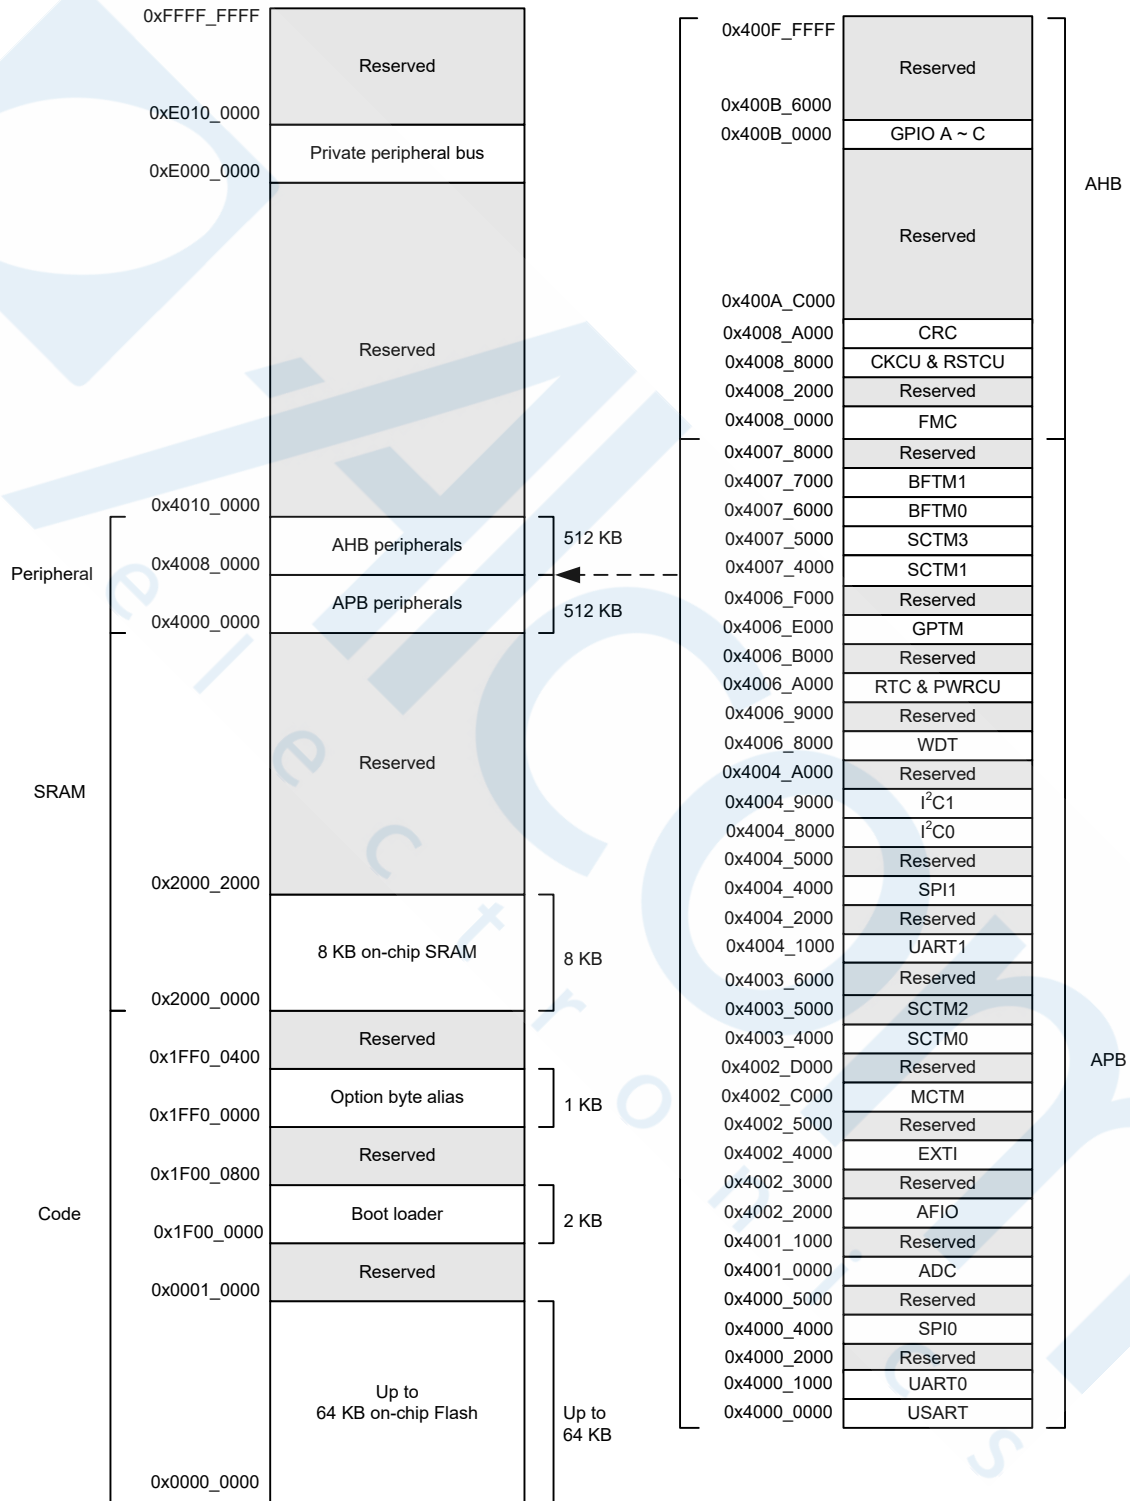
0xFFFF_FFFF
Reserved
0xE010_0000
Private peripheral bus
0xE000_0000
Reserved
0x4010_0000
AHB peripherals
512 KB
0x4008_0000
Peripheral
APB peripherals
512 KB
0x4000_0000
Reserved
SRAM
0x2000_2000
8 KB on-chip SRAM
8 KB
0x2000_0000
Reserved
0x1FF0_0400
Option byte alias
1 KB
0x1FF0_0000
Reserved
0x1F00_0800
Boot loader
2 KB
Code
0x1F00_0000
Reserved
0x0001_0000
Up to 64 KB on-chip Flash
Up to 64 KB
0x0000_0000

0x400F_FFFF
Reserved
0x400B_6000
0x400B_0000
GPIO A ~ C
Reserved
AHB
0x400A_C000
0x4008_A000
CRC
0x4008_8000
CKCU & RSTCU
0x4008_2000
Reserved
0x4008_0000
FMC
0x4007_8000
Reserved
0x4007_7000
BFTM1
0x4007_6000
BFTM0
0x4007_5000
SCTM3
0x4007_4000
SCTM1
0x4006_F000
Reserved
0x4006_E000
GPTM
0x4006_B000
Reserved
0x4006_A000
RTC & PWRCU
0x4006_9000
Reserved
0x4006_8000
WDT
0x4004_A000
Reserved
0x4004_9000
$I^2C1$
0x4004_8000
$I^2C0$
0x4004_5000
Reserved
0x4004_4000
SPI1
0x4004_2000
Reserved
0x4004_1000
UART1
0x4003_6000
Reserved
0x4003_5000
SCTM2
0x4003_4000
SCTM0
0x4002_D000
Reserved
APB
0x4002_C000
MCTM
0x4002_5000
Reserved
0x4002_4000
EXTI
0x4002_3000
Reserved
0x4002_2000
AFIO
0x4001_1000
Reserved
0x4001_0000
ADC
0x4000_5000
Reserved
0x4000_4000
SPI0
0x4000_2000
Reserved
0x4000_1000
UART0
0x4000_0000
USART